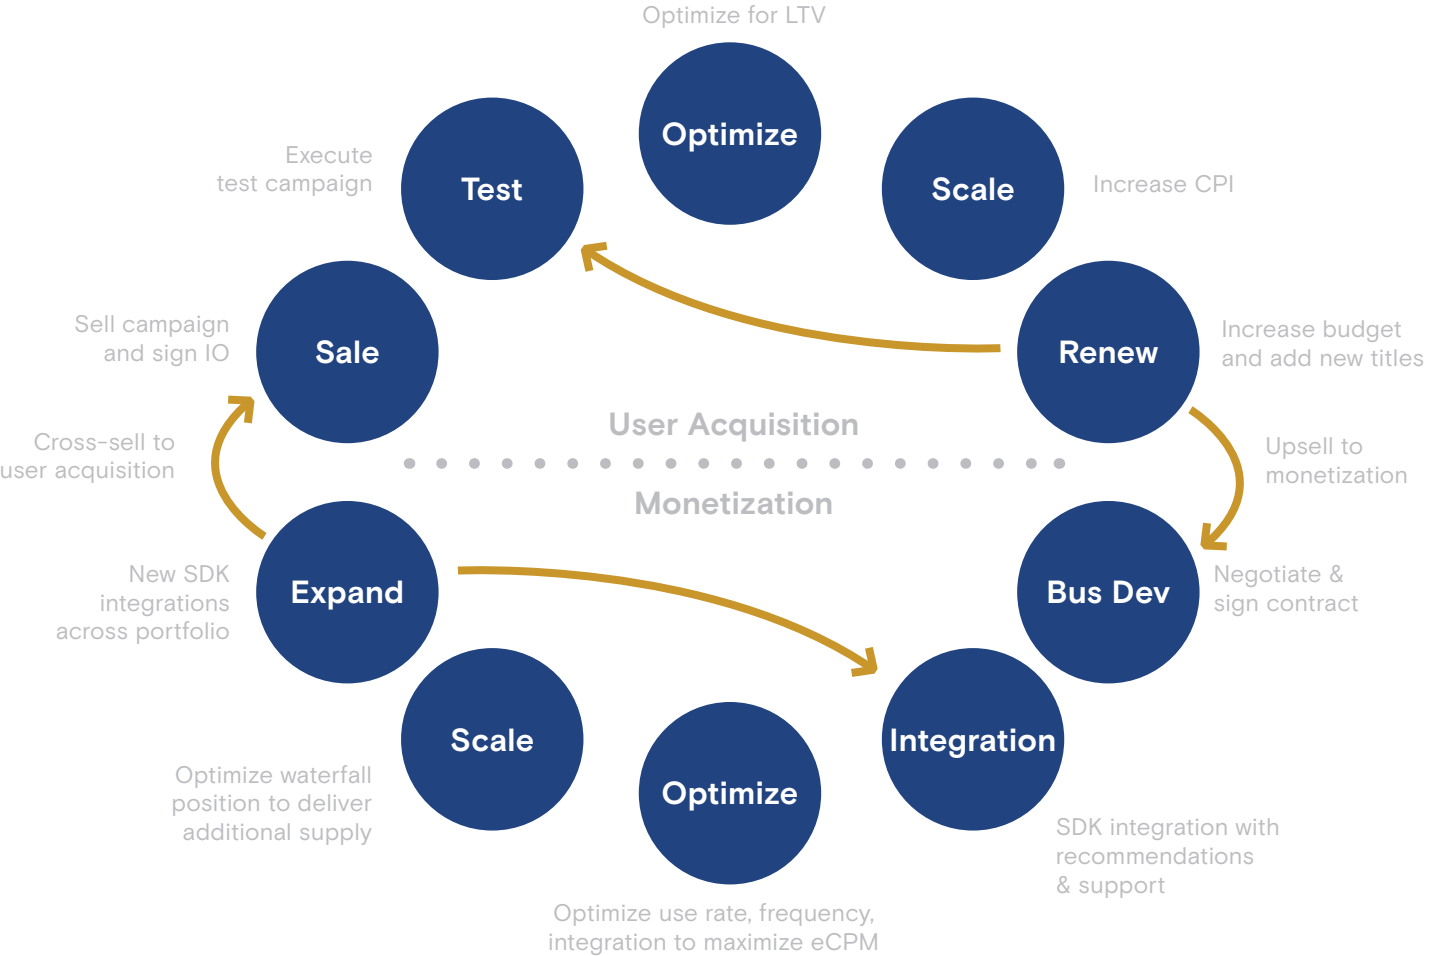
Optimize for LTV

Optimize

Execute test campaign

Test

Scale

Increase CPI

Sell campaign and sign IO

Sale

Renew

Increase budget and add new titles

User Acquisition

Cross-sell to user acquisition

Upsell to monetization

Monetization

New SDK integrations across portfolio

Expand

Bus Dev

Negotiate & sign contract

Scale

Integration

Optimize waterfall position to deliver additional supply

Optimize

SDK integration with recommendations & support

Optimize use rate, frequency, integration to maximize eCPM